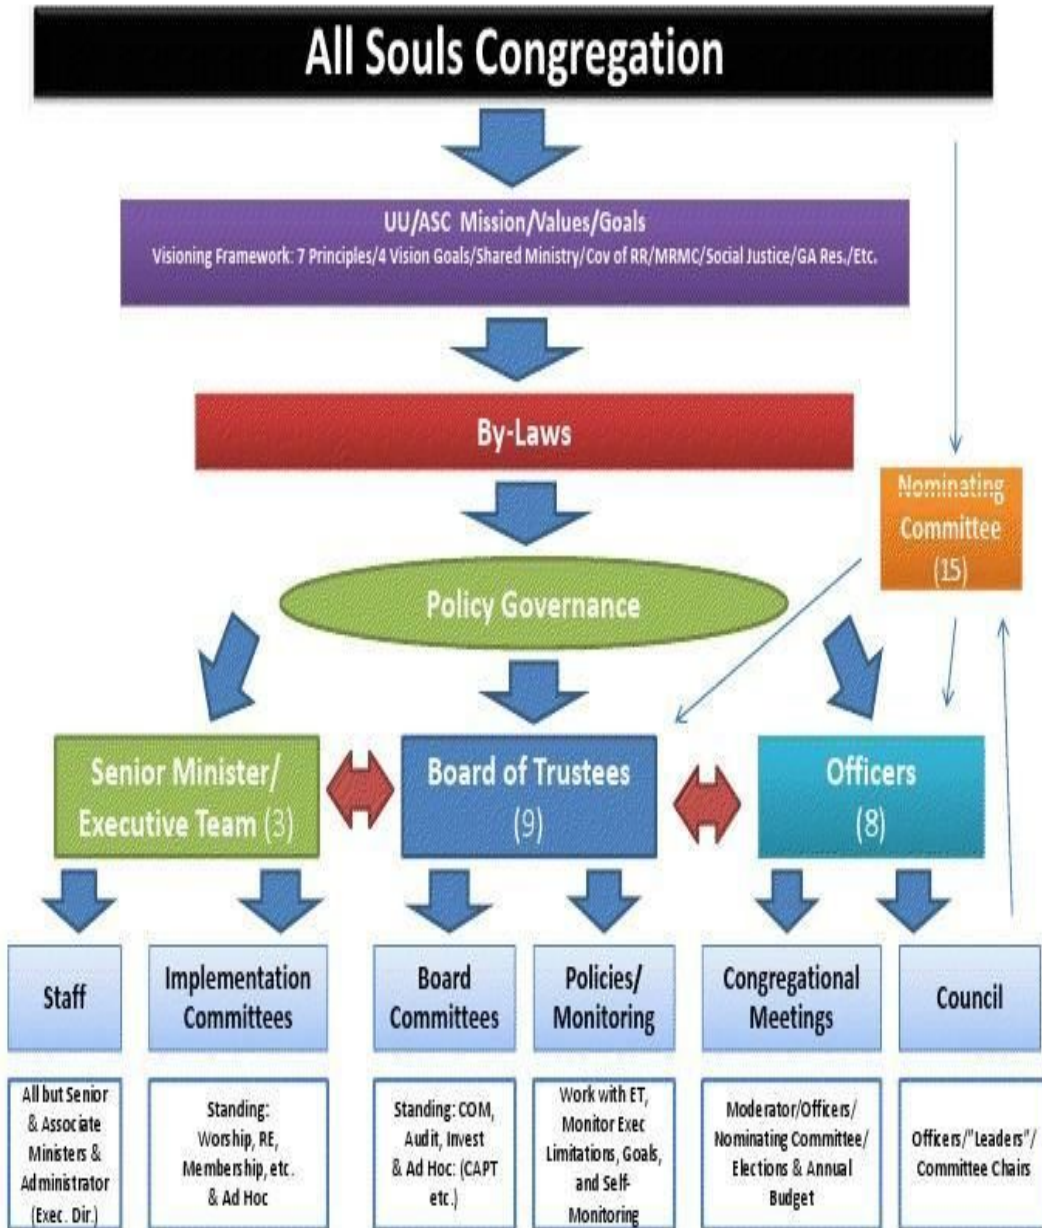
All Souls Congregation

UU/ASC Mission/Values/Goals
Visioning Framework: 7 Principles/4 Vision Goals/Shared Ministry/Cov of RR/MRMC/Social Justice/GA Res./Etc.

By-Laws

Nominating Committee (15)

Policy Governance

Senior Minister/ Executive Team (3)

Board of Trustees (9)

Officers (8)

Staff

Implementation Committees

Board Committees

Policies/ Monitoring

Congregational Meetings

Council

All but Senior & Associate Ministers & Administrator (Exec. Dir.)

Standing: Worship, RE, Membership, etc. & Ad Hoc

Standing: COM, Audit, Invest & Ad Hoc: (CAPT etc.)

Work with ET, Monitor Exec Limitations, Goals, and Self-Monitoring

Moderator/Officers/ Nominating Committee/ Elections & Annual Budget

Officers/"Leaders"/ Committee Chairs